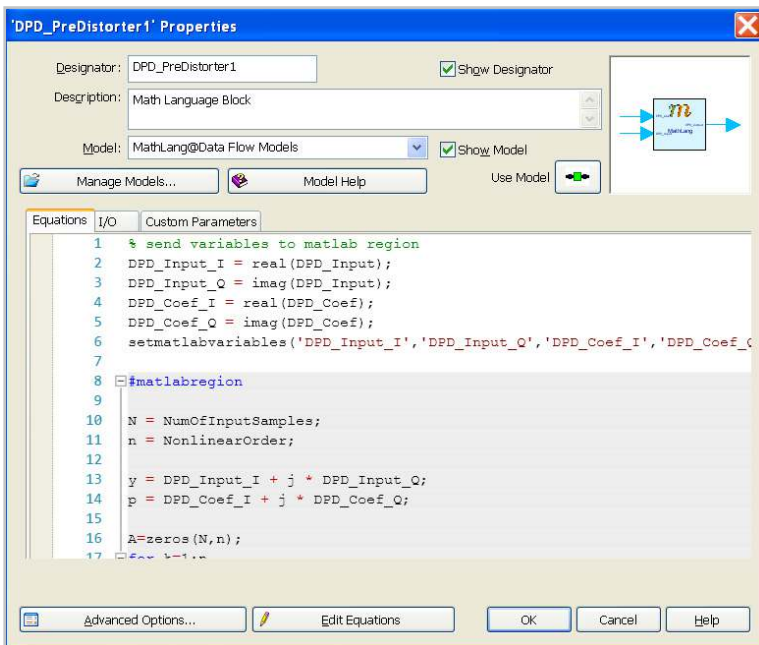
'DPD_PreDistorter1' Properties

Designator: DPD_PreDistorter1
Show Designator
Description: Math Language Block
Model: MathLang@Data Flow Models
Show Model
Manage Models...
Model Help
Use Model

Equations | I/O | Custom Parameters

1 % send variables to matlab region
2 DPD_Input_I = real(DPD_Input);
3 DPD_Input_Q = imag(DPD_Input);
4 DPD_Coef_I = real(DPD_Coef);
5 DPD_Coef_Q = imag(DPD_Coef);
6 setmatlabvariables('DPD_Input_I','DPD_Input_Q','DPD_Coef_I','DPD_Coef_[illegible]
7
8 #matlabregion
9
10 N = NumOfInputSamples;
11 n = NonlinearOrder;
12
13 y = DPD_Input_I + j * DPD_Input_Q;
14 p = DPD_Coef_I + j * DPD_Coef_Q;
15
16 A=zeros(N,n);
17 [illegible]

Advanced Options...
Edit Equations
OK
Cancel
Help